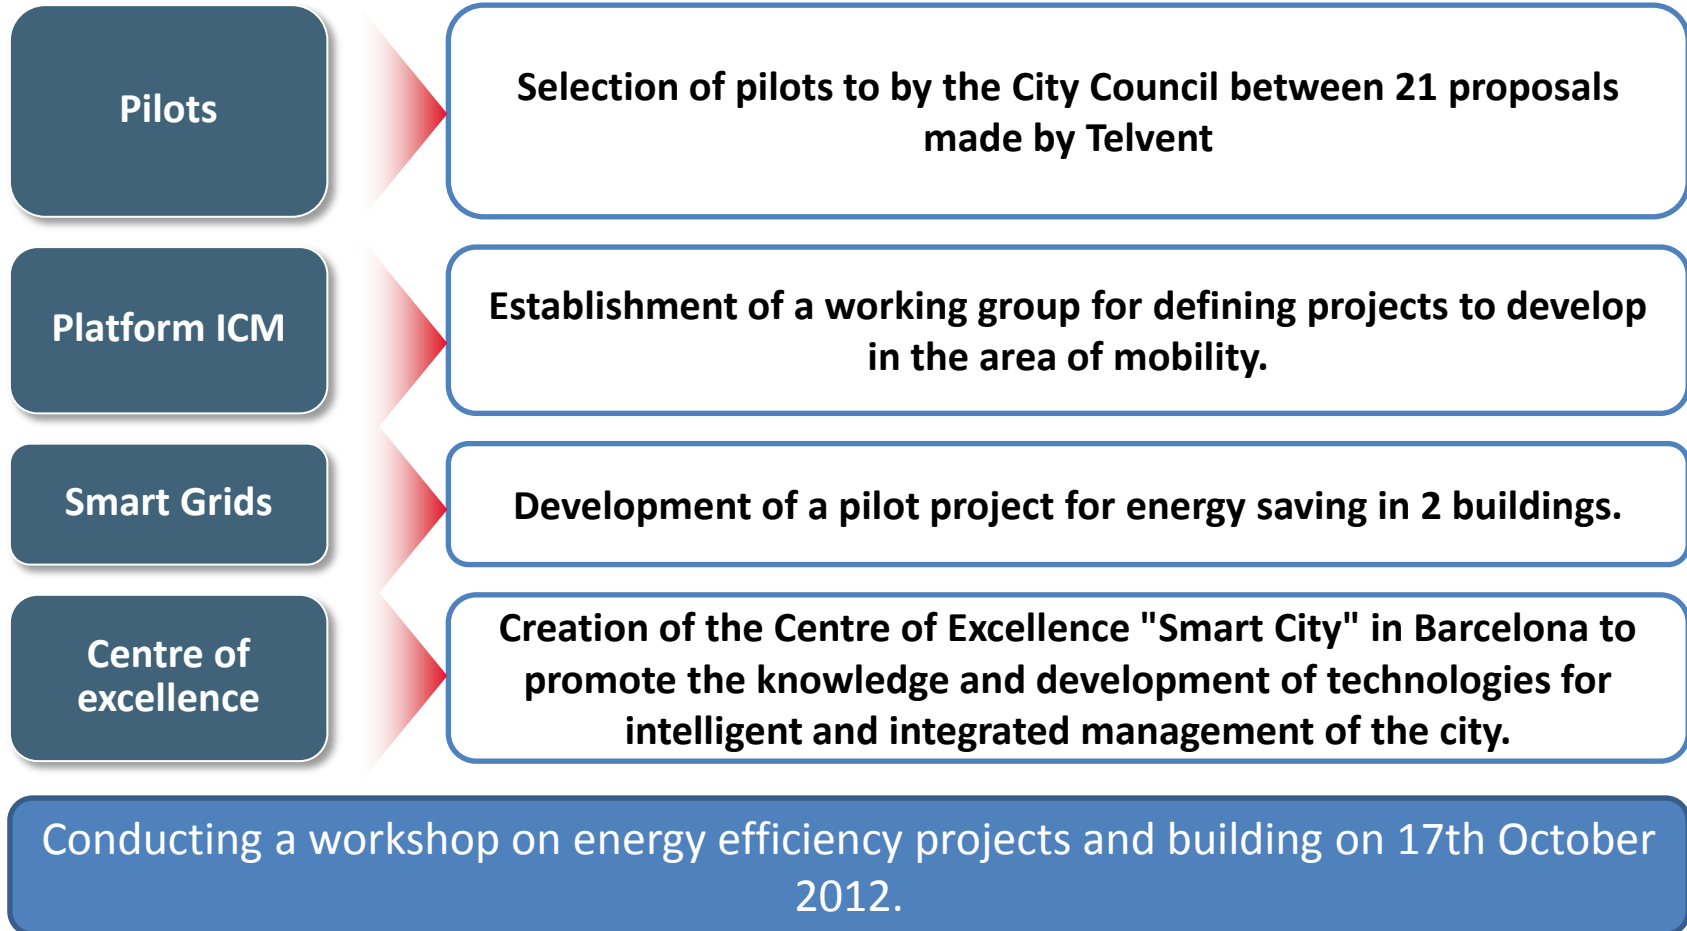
Pilots

Selection of pilots to by the City Council between 21 proposals made by Telvent

Platform ICM

Establishment of a working group for defining projects to develop in the area of mobility.

Smart Grids

Development of a pilot project for energy saving in 2 buildings.

Centre of excellence

Creation of the Centre of Excellence "Smart City" in Barcelona to promote the knowledge and development of technologies for intelligent and integrated management of the city.

Conducting a workshop on energy efficiency projects and building on 17th October 2012.